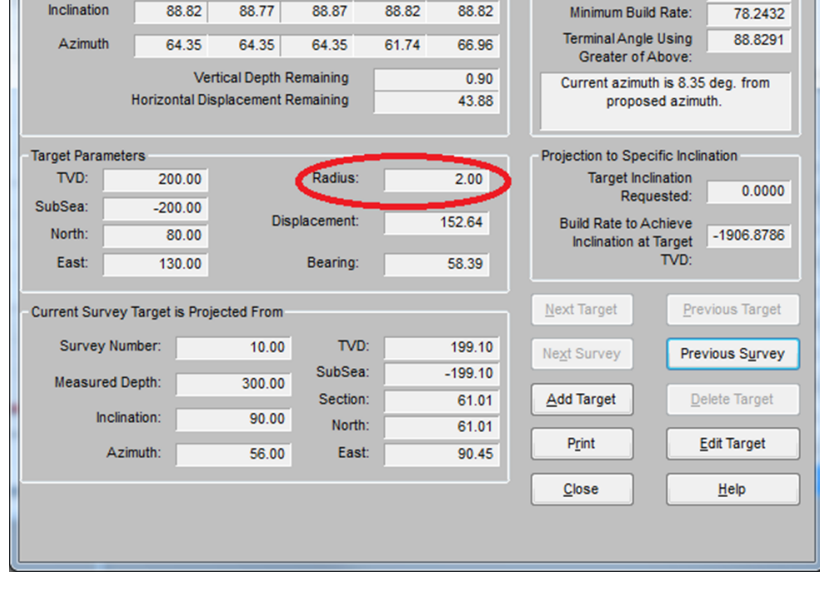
| Inclination | 88.82 | 88.77 | 88.87 | 88.82 | 88.82 |
|---|---|---|---|---|---|
| Azimuth | 64.35 | 64.35 | 64.35 | 61.74 | 66.96 |

Vertical Depth Remaining 0.90
Horizontal Displacement Remaining 43.88

Minimum Build Rate: 78.2432
Terminal Angle Using Greater of Above: 88.8291

Current azimuth is 8.35 deg. from proposed azimuth.

Target Parameters
TVD: 200.00
SubSea: -200.00
North: 80.00
East: 130.00
Radius: 2.00
Displacement: 152.64
Bearing: 58.39

Projection to Specific Inclination
Target Inclination Requested: 0.0000
Build Rate to Achieve Inclination at Target TVD: -1906.8786

Current Survey Target is Projected From
Survey Number: 10.00
Measured Depth: 300.00
Inclination: 90.00
Azimuth: 56.00
TVD: 199.10
SubSea: -199.10
Section: 61.01
North: 61.01
East: 90.45

Next Target
Previous Target
Next Survey
Previous Survey
Add Target
Delete Target
Print
Edit Target
Close
Help